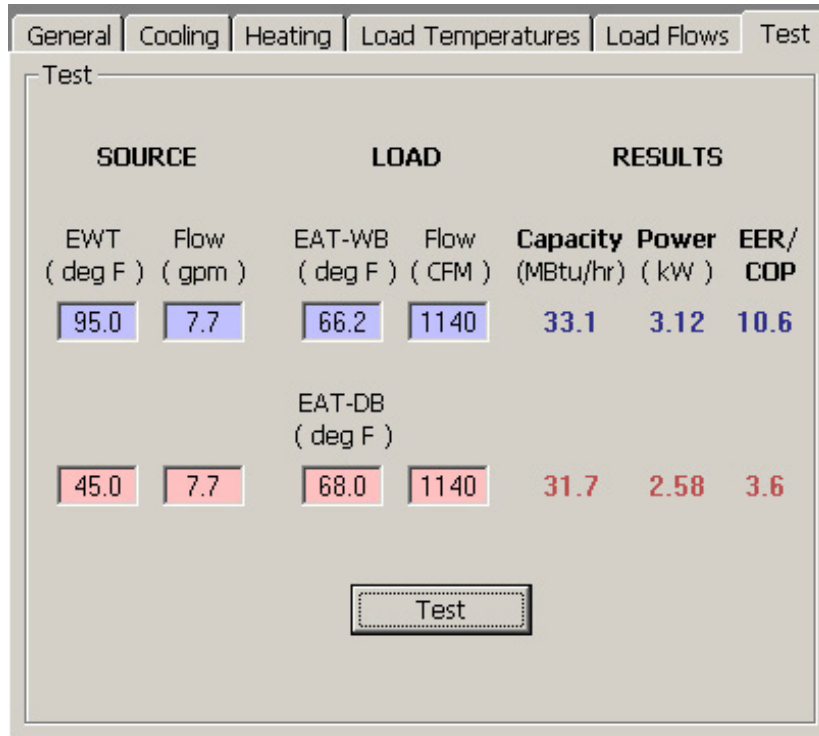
General | Cooling | Heating | Load Temperatures | Load Flows | Test

Test

| SOURCE | | LOAD | | RESULTS | | |
|---|---|---|---|---|---|---|
| EWT ( deg F ) | Flow ( gpm ) | EAT-WB ( deg F ) | Flow ( CFM ) | Capacity (MBtu/hr) | Power ( kW ) | EER/ COP |
| 95.0 | 7.7 | 66.2 | 1140 | 33.1 | 3.12 | 10.6 |
| | | EAT-DB ( deg F ) | | | | |
| 45.0 | 7.7 | 68.0 | 1140 | 31.7 | 2.58 | 3.6 |

Test